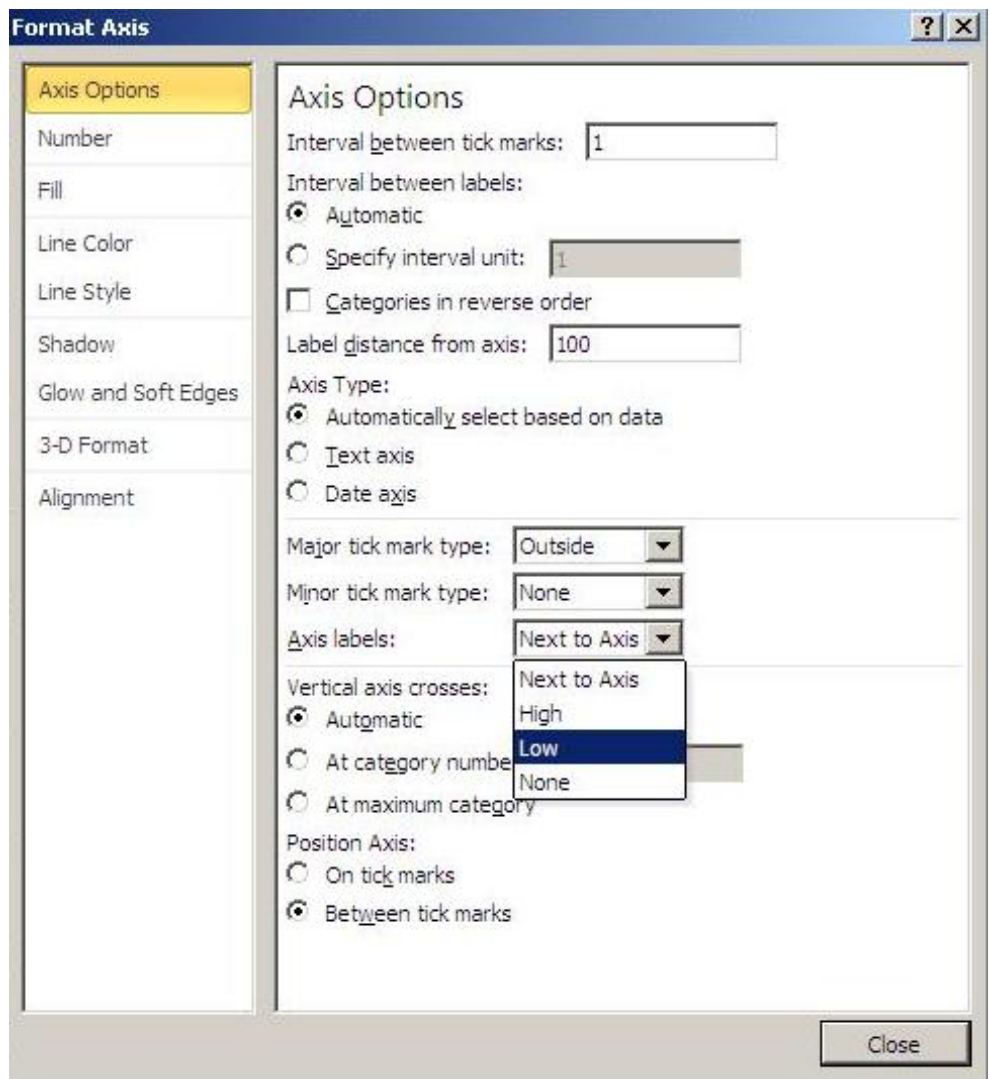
Format Axis

?
X

Axis Options
Number
Fill
Line Color
Line Style
Shadow
Glow and Soft Edges
3-D Format
Alignment

Axis Options
Interval between tick marks: 1
Interval between labels:
Automatic
Specify interval unit: 1
Categories in reverse order
Label distance from axis: 100
Axis Type:
Automatically select based on data
Text axis
Date axis

Major tick mark type: Outside
Minor tick mark type: None
Axis labels: Next to Axis
Next to Axis
High
Low
None

Vertical axis crosses:
Automatic
At category numbe
At maximum category
Position Axis:
On tick marks
Between tick marks

Close